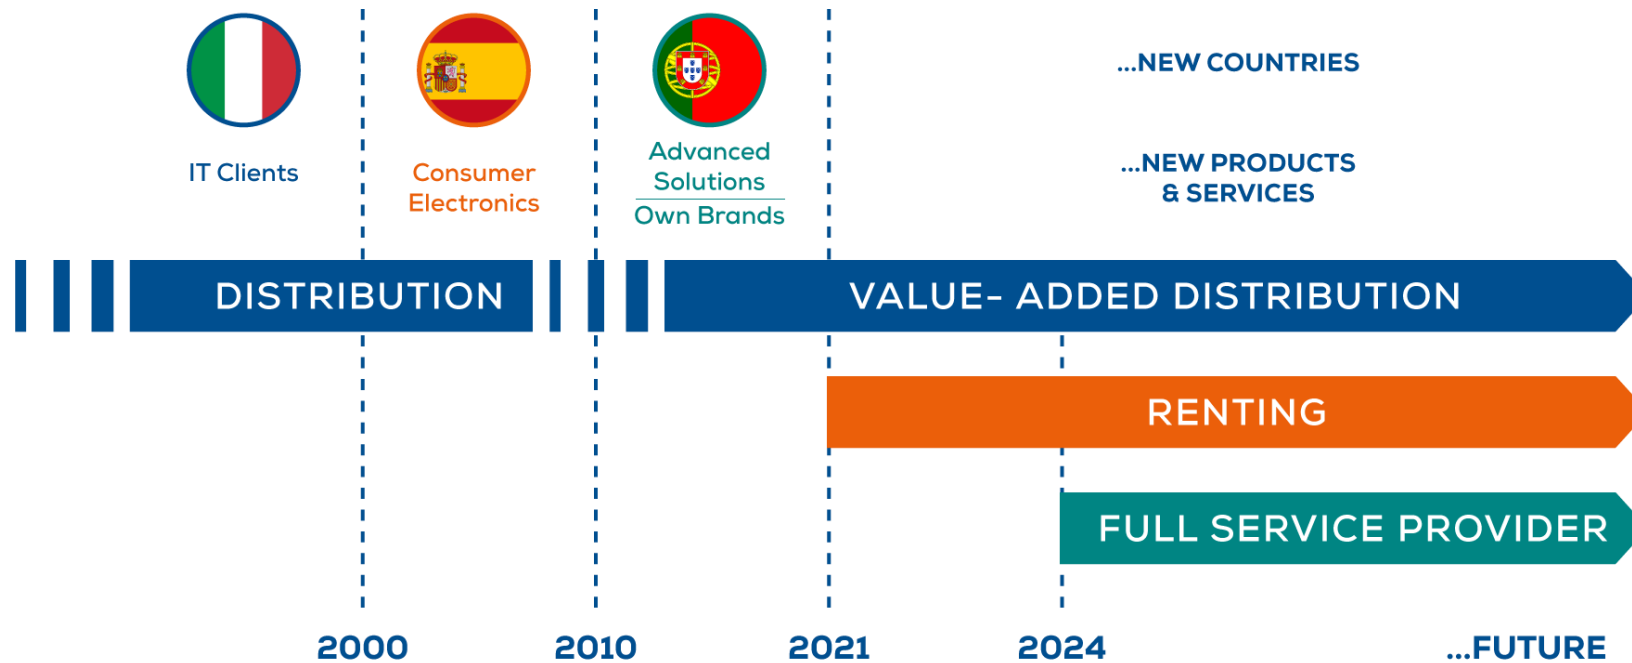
IT Clients

Consumer Electronics

Advanced Solutions
Own Brands

...NEW COUNTRIES

...NEW PRODUCTS & SERVICES

DISTRIBUTION

VALUE- ADDED DISTRIBUTION

RENTING

FULL SERVICE PROVIDER

2000

2010

2021

2024

...FUTURE